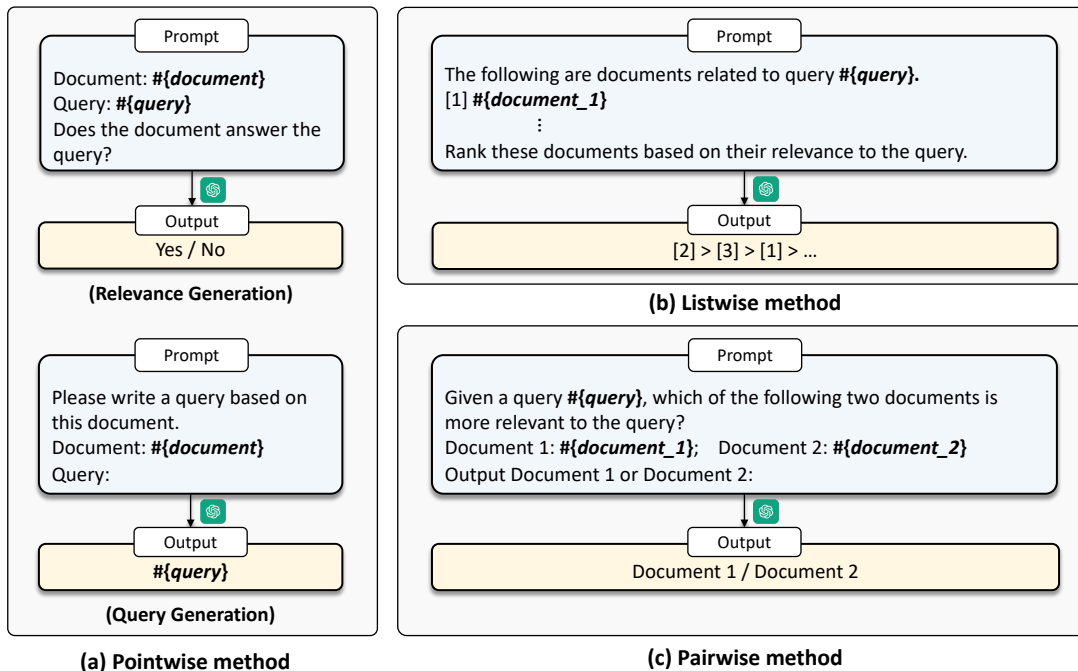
Prompt

Document: **#{*document*}**
Query: **#{*query*}**
Does the document answer the query?

Output

Yes / No

**(Relevance Generation)**

Prompt

Please write a query based on this document.
Document: **#{*document*}**
Query:

Output

**#{*query*}**

**(Query Generation)**

**(a) Pointwise method**

Prompt

The following are documents related to query **#{*query*}.**
[1] **#{*document_1*}**
⋮
Rank these documents based on their relevance to the query.

Output

[2] > [3] > [1] > ...

**(b) Listwise method**

Prompt

Given a query **#{*query*}**, which of the following two documents is more relevant to the query?
Document 1: **#{*document_1*}**; Document 2: **#{*document_2*}**
Output Document 1 or Document 2:

Output

Document 1 / Document 2

**(c) Pairwise method**